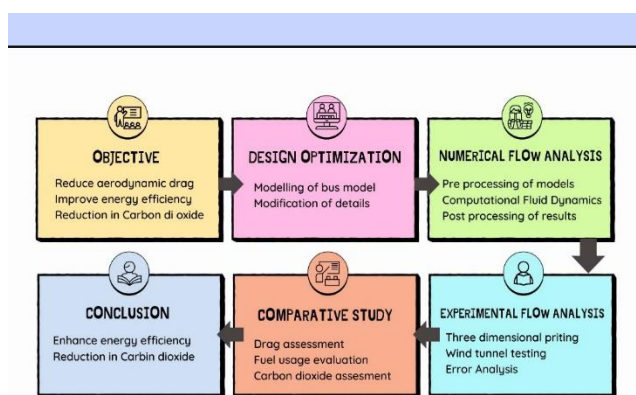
OBJECTIVE

Reduce aerodynamic drag
Improve energy efficiency
Reduction in Carbon di oxide

DESIGN OPTIMIZATION

Modelling of bus model
Modification of details

NUMERICAL FLOW ANALYSIS

Pre processing of models
Computational Fluid Dynamics
Post processing of results

EXPERIMENTAL FLOW ANALYSIS

Three dimensional priting
Wind tunnel testing
Error Analysis

COMPARATIVE STUDY

Drag assessment
Fuel usage evaluation
Carbon dioxide assesment

CONCLUSION

Enhance energy efficiency
Reduction in Carbin dioxide